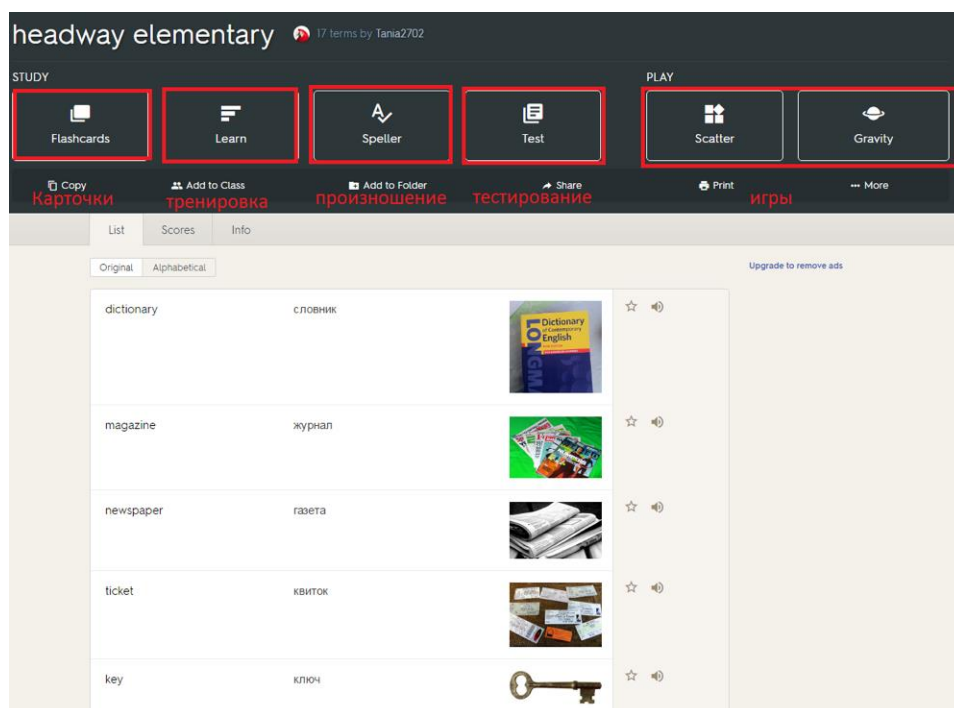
headway elementary 17 terms by Tania2702

STUDY

Flashcards

Learn

Speller

Test

PLAY

Scatter

Gravity

Copy
Карточки

Add to Class
тренировка

Add to Folder
произношение

Share
тестирование

Print
игры

More

List Scores Info

Original Alphabetical

Upgrade to remove ads

| | | |
|---|---|---|
| dictionary | словник | Dictionary of Contemporary English LONGMAN |
| magazine | журнал | |
| newspaper | газета | |
| ticket | квиток | |
| key | ключ | |